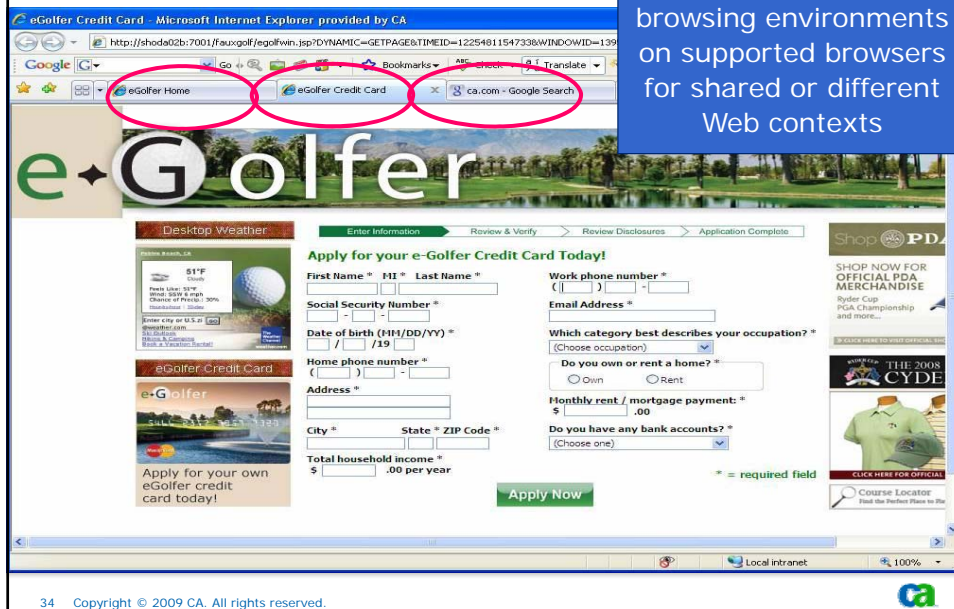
eGolfer Credit Card - Microsoft Internet Explorer provided by CA

http://shoda02b:7001/fauxgolf/egolfwin.jsp?DYNAMIC=GETPAGE&TIMEID=1225481154733&WINDOWID=139

Google Go Bookmarks Check Translate

eGolfer Home

eGolfer Credit Card

ca.com - Google Search

browsing environments on supported browsers for shared or different Web contexts

e-Golfer

Desktop Weather

Palm Beach, CA
51°F
Cloudy
Feels Like: 51°F
Wind: SSW 6 mph
Chance of Precip.: 30%

Enter city or U.S. zi go
@weather.com
Ski Outlook
Hiking & Camping
Book a Vacation Rental!

eGolfer Credit Card

e-Golfer

Apply for your own eGolfer credit card today!

Enter Information > Review & Verify > Review Disclosures > Application Complete

Apply for your e-Golfer Credit Card Today!

First Name * MI * Last Name *

Work phone number *
( ) -

Social Security Number *
- -

Email Address *

Date of birth (MM/DD/YY) *
/ /19

Which category best describes your occupation? *
(Choose occupation)

Home phone number *
( ) -

Do you own or rent a home? *
Own Rent

Address *

Monthly rent / mortgage payment: *
$ .00

City * State * ZIP Code *

Do you have any bank accounts? *
(Choose one)

Total household income *
$ .00 per year

* = required field

Apply Now

Shop PDA

SHOP NOW FOR OFFICIAL PDA MERCHANDISE
Ryder Cup
PGA Championship
and more...

THE 2008 CYDE

CLICK HERE FOR OFFICIAL

Course Locator
Find the Perfect Place to Pla

Local intranet 100%

34 Copyright © 2009 CA. All rights reserved.

ca